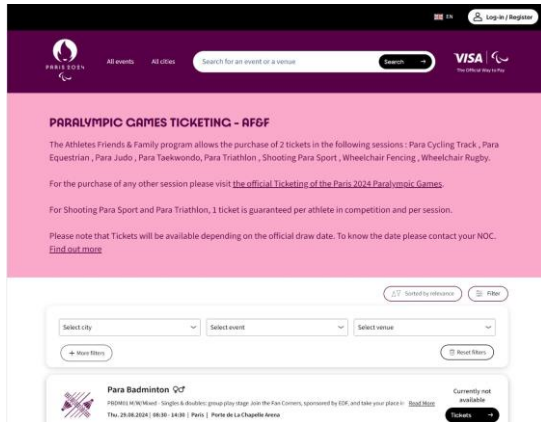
EN Log-in / Register

PARIS 2024

All events All cities Search for an event or a venue Search

VISA The Official Way to Pay

PARALYMPIC GAMES TICKETING - AF&F

The Athletes Friends & Family program allows the purchase of 2 tickets in the following sessions : Para Cycling Track , Para Equestrian , Para Judo , Para Taekwondo, Para Triathlon , Shooting Para Sport , Wheelchair Fencing , Wheelchair Rugby.

For the purchase of any other session please visit the official Ticketing of the Paris 2024 Paralympic Games.

For Shooting Para Sport and Para Triathlon, 1 ticket is guaranteed per athlete in competition and per session.

Please note that Tickets will be available depending on the official draw date. To know the date please contact your NOC. Find out more

Sorted by relevance Filter

Select city Select event Select venue

+ More filters Reset filters

Para Badminton

PBDM01 M/W/Mixed - Singles & doubles: group play stage Join the Fan Corners, sponsored by EDF, and take your place in Read More

Thu. 29.08.2024 | 08:30 - 14:30 | Paris | Porte de La Chapelle Arena

Currently not available

Tickets